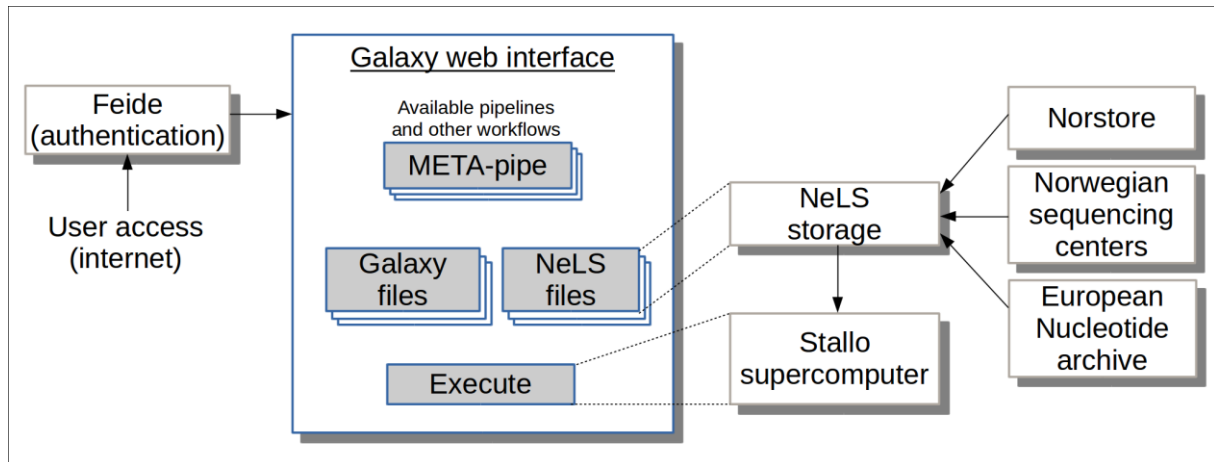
Galaxy web interface

Feide (authentication)

User access (internet)

Available pipelines and other workflows

META-pipe

Galaxy files

NeLS files

Execute

NeLS storage

Stallo supercomputer

Norstore

Norwegian sequencing centers

European Nucleotide archive